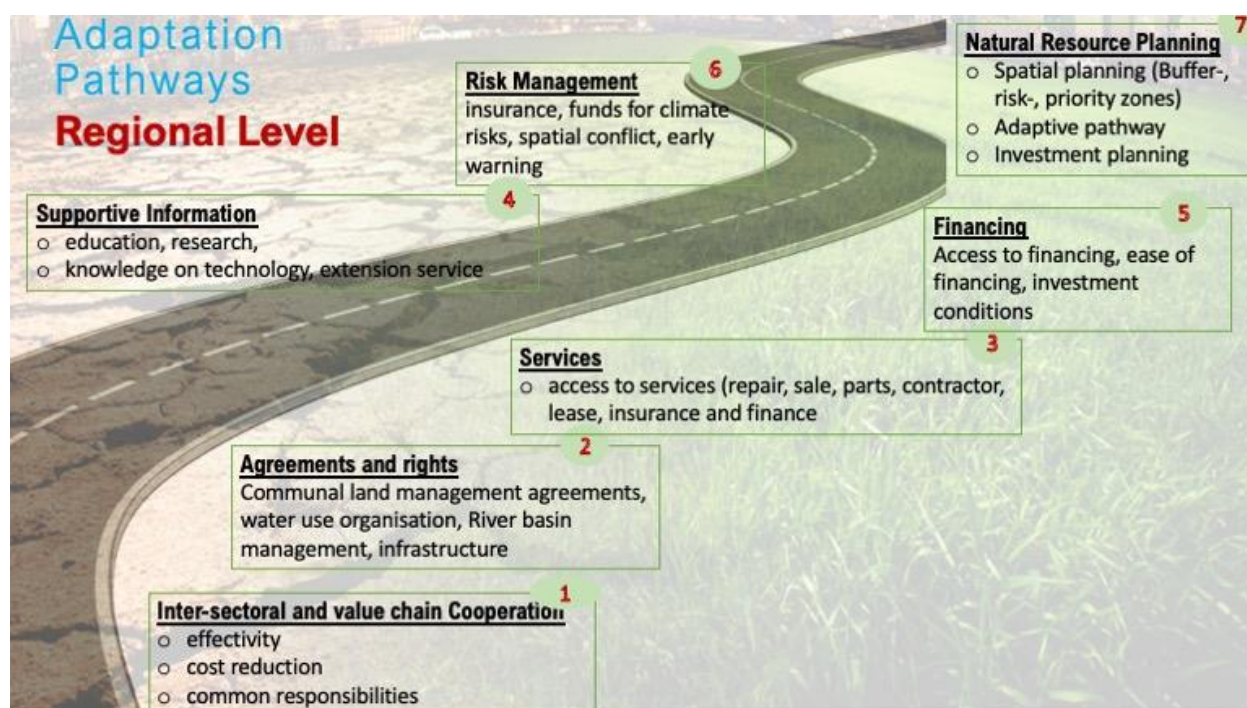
Adaptation Pathways
Regional Level

7
Natural Resource Planning
o Spatial planning (Buffer-, risk-, priority zones)
o Adaptive pathway
o Investment planning

6
Risk Management
insurance, funds for climate risks, spatial conflict, early warning

4
Supportive Information
o education, research,
o knowledge on technology, extension service

5
Financing
Access to financing, ease of financing, investment conditions

3
Services
o access to services (repair, sale, parts, contractor, lease, insurance and finance

2
Agreements and rights
Communal land management agreements, water use organisation, River basin management, infrastructure

1
Inter-sectoral and value chain Cooperation
o effectivity
o cost reduction
o common responsibilities